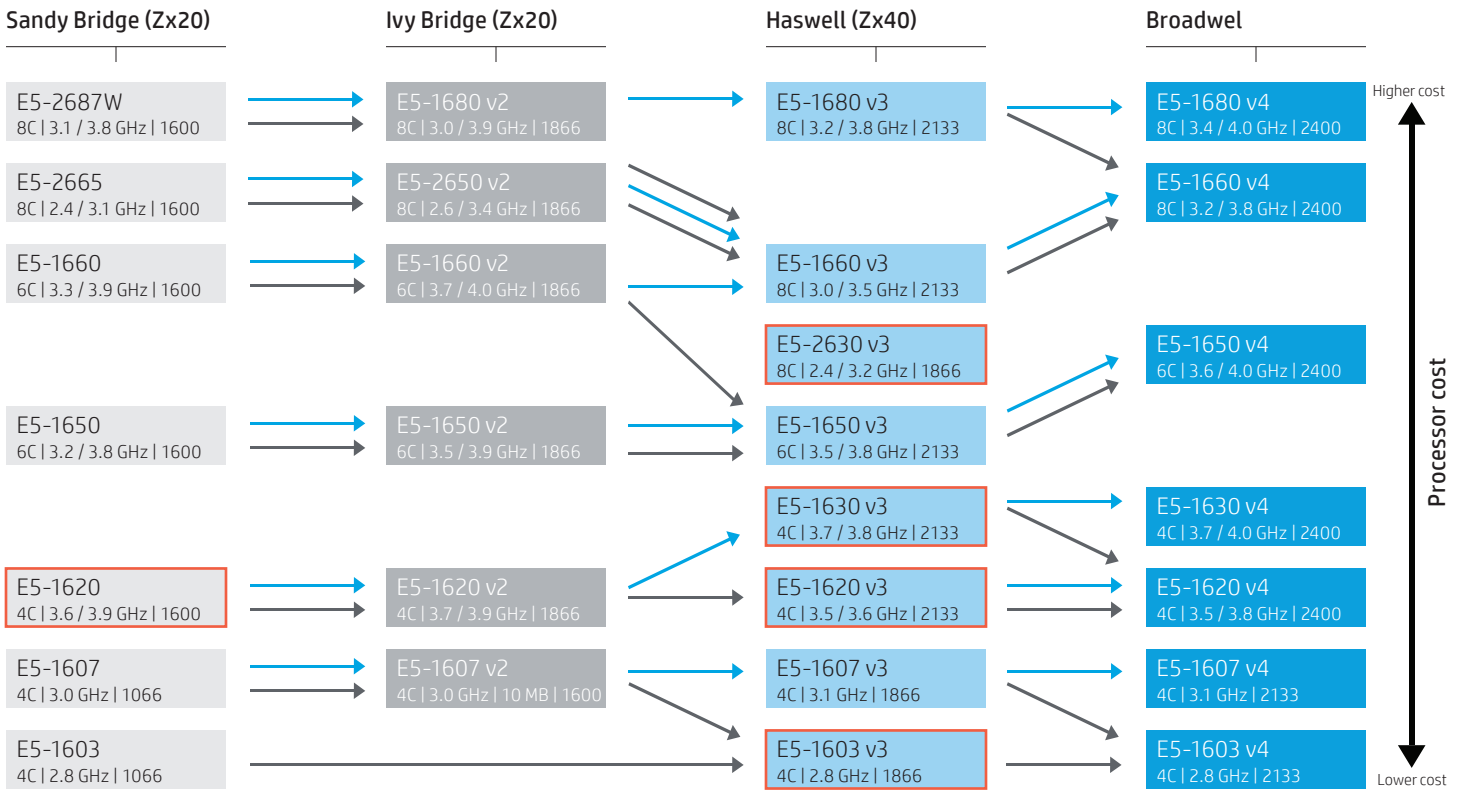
Sandy Bridge (Zx20)

Ivy Bridge (Zx20)

Haswell (Zx40)

Broadwel

E5-2687W
8C | 3.1 / 3.8 GHz | 1600

E5-1680 v2
8C | 3.0 / 3.9 GHz | 1866

E5-1680 v3
8C | 3.2 / 3.8 GHz | 2133

E5-1680 v4
8C | 3.4 / 4.0 GHz | 2400

Higher cost

E5-2665
8C | 2.4 / 3.1 GHz | 1600

E5-2650 v2
8C | 2.6 / 3.4 GHz | 1866

E5-1660 v4
8C | 3.2 / 3.8 GHz | 2400

E5-1660
6C | 3.3 / 3.9 GHz | 1600

E5-1660 v2
6C | 3.7 / 4.0 GHz | 1866

E5-1660 v3
8C | 3.0 / 3.5 GHz | 2133

E5-2630 v3
8C | 2.4 / 3.2 GHz | 1866

E5-1650 v4
6C | 3.6 / 4.0 GHz | 2400

E5-1650
6C | 3.2 / 3.8 GHz | 1600

E5-1650 v2
6C | 3.5 / 3.9 GHz | 1866

E5-1650 v3
6C | 3.5 / 3.8 GHz | 2133

Processor cost

E5-1630 v3
4C | 3.7 / 3.8 GHz | 2133

E5-1630 v4
4C | 3.7 / 4.0 GHz | 2400

E5-1620
4C | 3.6 / 3.9 GHz | 1600

E5-1620 v2
4C | 3.7 / 3.9 GHz | 1866

E5-1620 v3
4C | 3.5 / 3.6 GHz | 2133

E5-1620 v4
4C | 3.5 / 3.8 GHz | 2400

E5-1607
4C | 3.0 GHz | 1066

E5-1607 v2
4C | 3.0 GHz | 10 MB | 1600

E5-1607 v3
4C | 3.1 GHz | 1866

E5-1607 v4
4C | 3.1 GHz | 2133

E5-1603
4C | 2.8 GHz | 1066

E5-1603 v3
4C | 2.8 GHz | 1866

E5-1603 v4
4C | 2.8 GHz | 2133

Lower cost